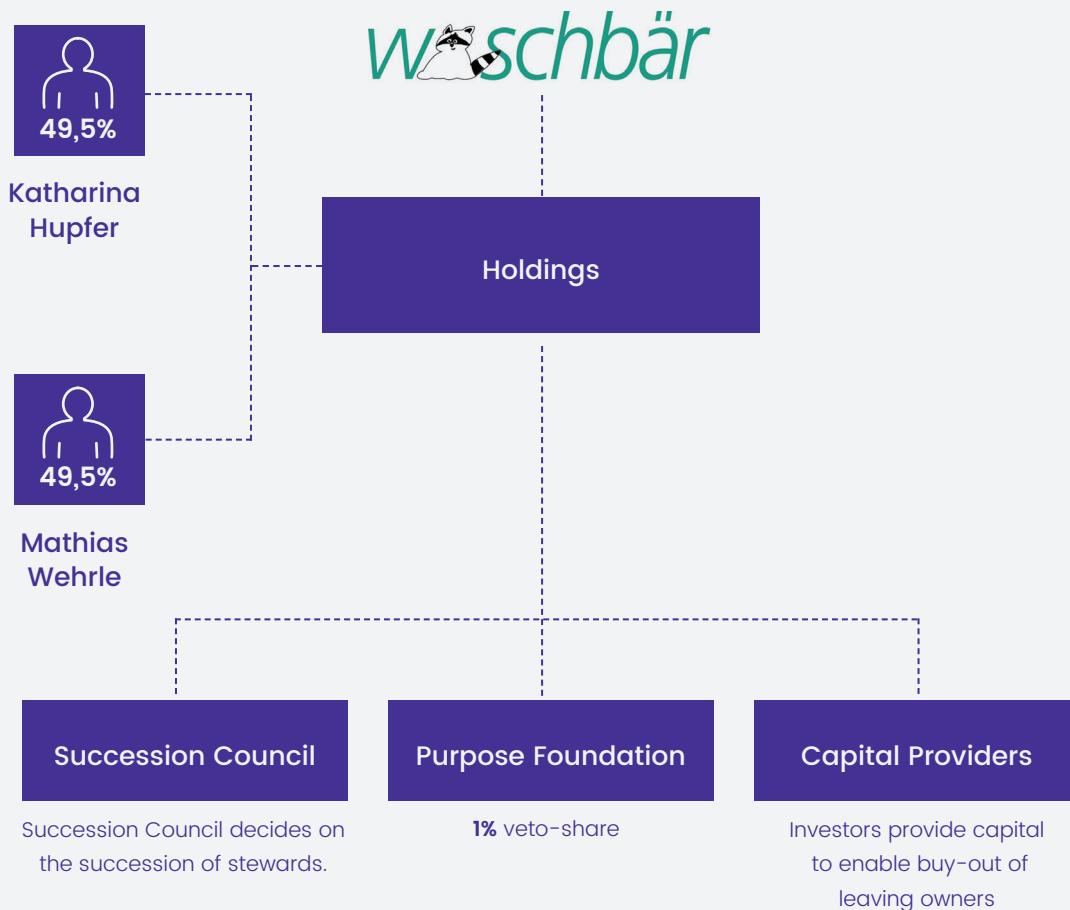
waschbär

49,5%

Katharina Hupfer

Holdings

49,5%

Mathias Wehrle

Succession Council

Succession Council decides on the succession of stewards.

Purpose Foundation

**1%** veto-share

Capital Providers

Investors provide capital to enable buy-out of leaving owners